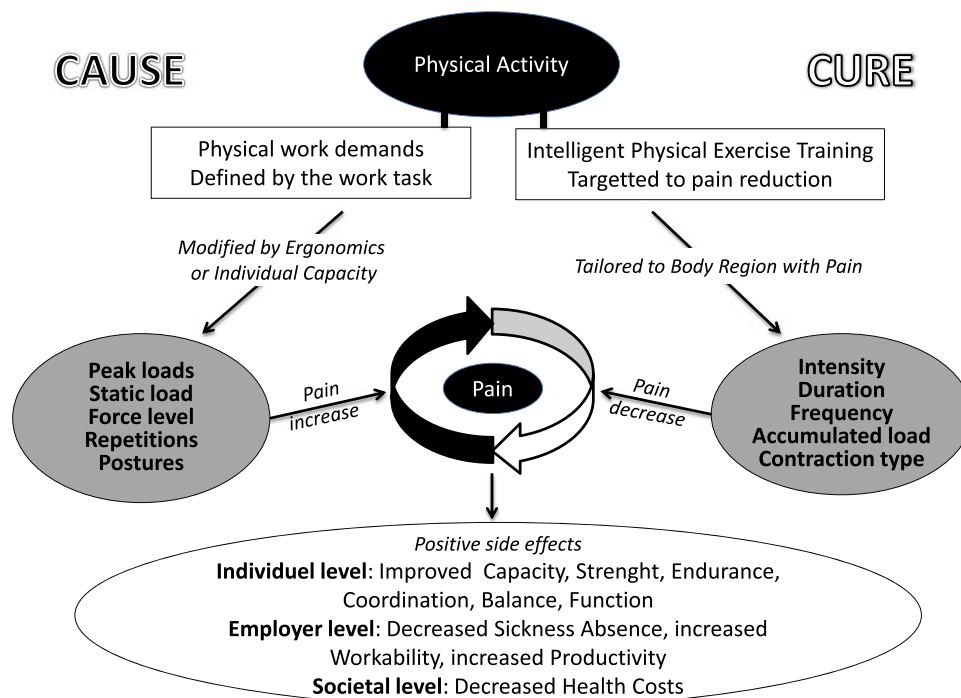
CAUSE

Physical Activity

CURE

Physical work demands
Defined by the work task

Intelligent Physical Exercise Training
Targetted to pain reduction

Modified by Ergonomics or Individual Capacity

Tailored to Body Region with Pain

Peak loads
Static load
Force level
Repetitions
Postures

Pain increase

Pain

Pain decrease

Intensity
Duration
Frequency
Accumulated load
Contraction type

Positive side effects
Individuel level: Improved Capacity, Strenght, Endurance, Coordination, Balance, Function
Employer level: Decreased Sickness Absence, increased Workability, increased Productivity
Societal level: Decreased Health Costs